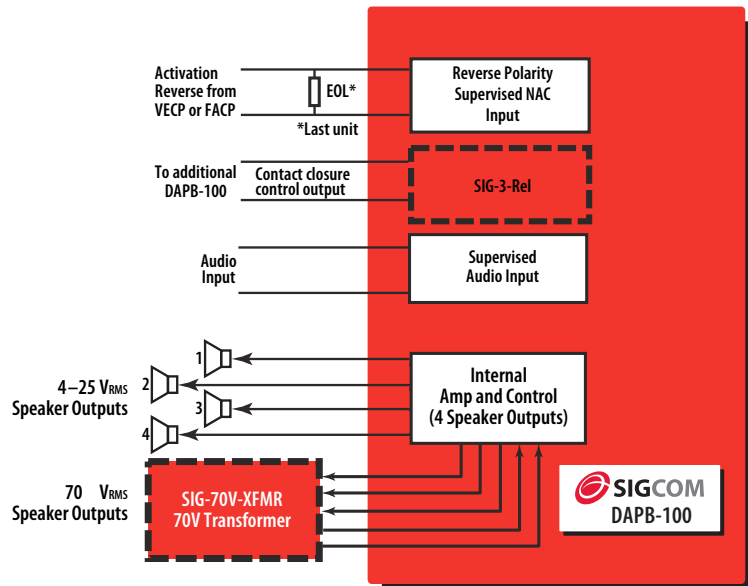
Activation Reverse from VECP or FACP

EOL*

*Last unit

Reverse Polarity Supervised NAC Input

To additional DAPB-100

Contact closure control output

SIG-3-Rel

Audio Input

Supervised Audio Input

1

2

3

4

4–25 V$_{RMS}$ Speaker Outputs

Internal Amp and Control (4 Speaker Outputs)

70 V$_{RMS}$ Speaker Outputs

SIG-70V-XFMR 70V Transformer

SIGCOM

DAPB-100